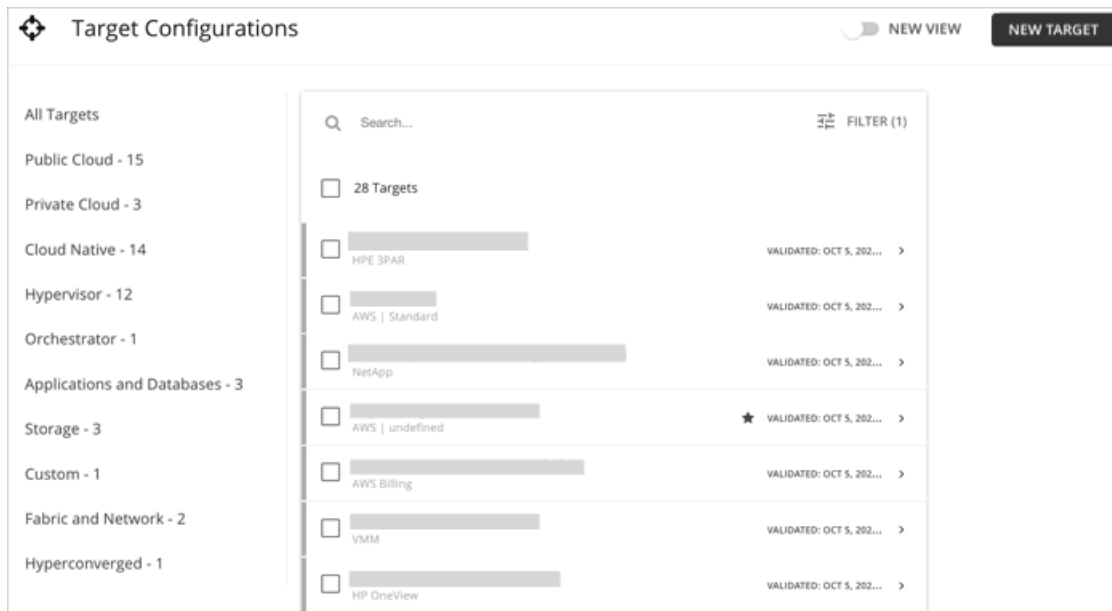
Target Configurations

NEW VIEW

NEW TARGET

All Targets

Public Cloud - 15

Private Cloud - 3

Cloud Native - 14

Hypervisor - 12

Orchestrator - 1

Applications and Databases - 3

Storage - 3

Custom - 1

Fabric and Network - 2

Hyperconverged - 1

Search...

FILTER (1)

28 Targets

HPE 3PAR
VALIDATED: OCT 5, 202...

AWS | Standard
VALIDATED: OCT 5, 202...

NetApp
VALIDATED: OCT 5, 202...

AWS | undefined
VALIDATED: OCT 5, 202...

AWS Billing
VALIDATED: OCT 5, 202...

VMM
VALIDATED: OCT 5, 202...

HP OneView
VALIDATED: OCT 5, 202...